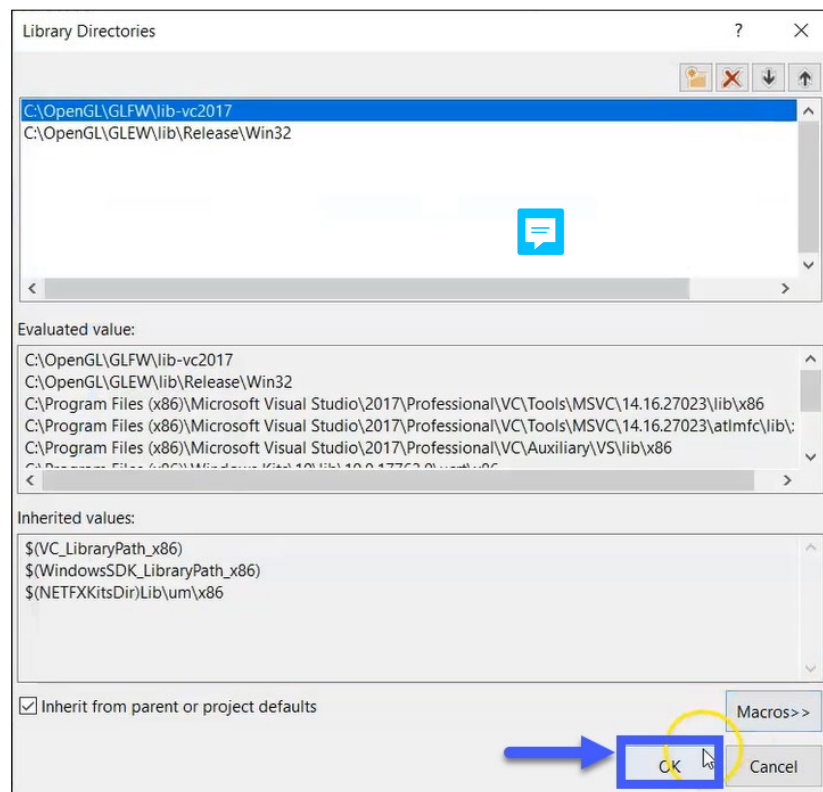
Library Directories

?

C:\OpenGL\GLFW\lib-vc2017
C:\OpenGL\GLEW\lib\Release\Win32

Evaluated value:

C:\OpenGL\GLFW\lib-vc2017
C:\OpenGL\GLEW\lib\Release\Win32
C:\Program Files (x86)\Microsoft Visual Studio\2017\Professional\VC\Tools\MSVC\14.16.27023\lib\x86
C:\Program Files (x86)\Microsoft Visual Studio\2017\Professional\VC\Tools\MSVC\14.16.27023\atlmfc\lib\
C:\Program Files (x86)\Microsoft Visual Studio\2017\Professional\VC\Auxiliary\VS\lib\x86
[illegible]

Inherited values:

$(VC_LibraryPath_x86)
$(WindowsSDK_LibraryPath_x86)
$(NETFXKitsDir)Lib\um\x86

Inherit from parent or project defaults

Macros>>

OK

Cancel